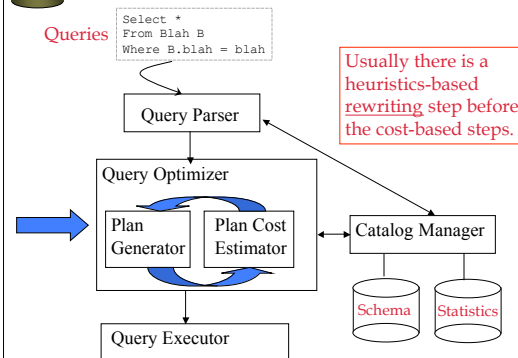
Queries

Select *
From Blah B
Where B.blah = blah

Usually there is a heuristics-based rewriting step before the cost-based steps.

Query Parser

Query Optimizer

Plan Generator

Plan Cost Estimator

Catalog Manager

Schema

Statistics

Query Executor